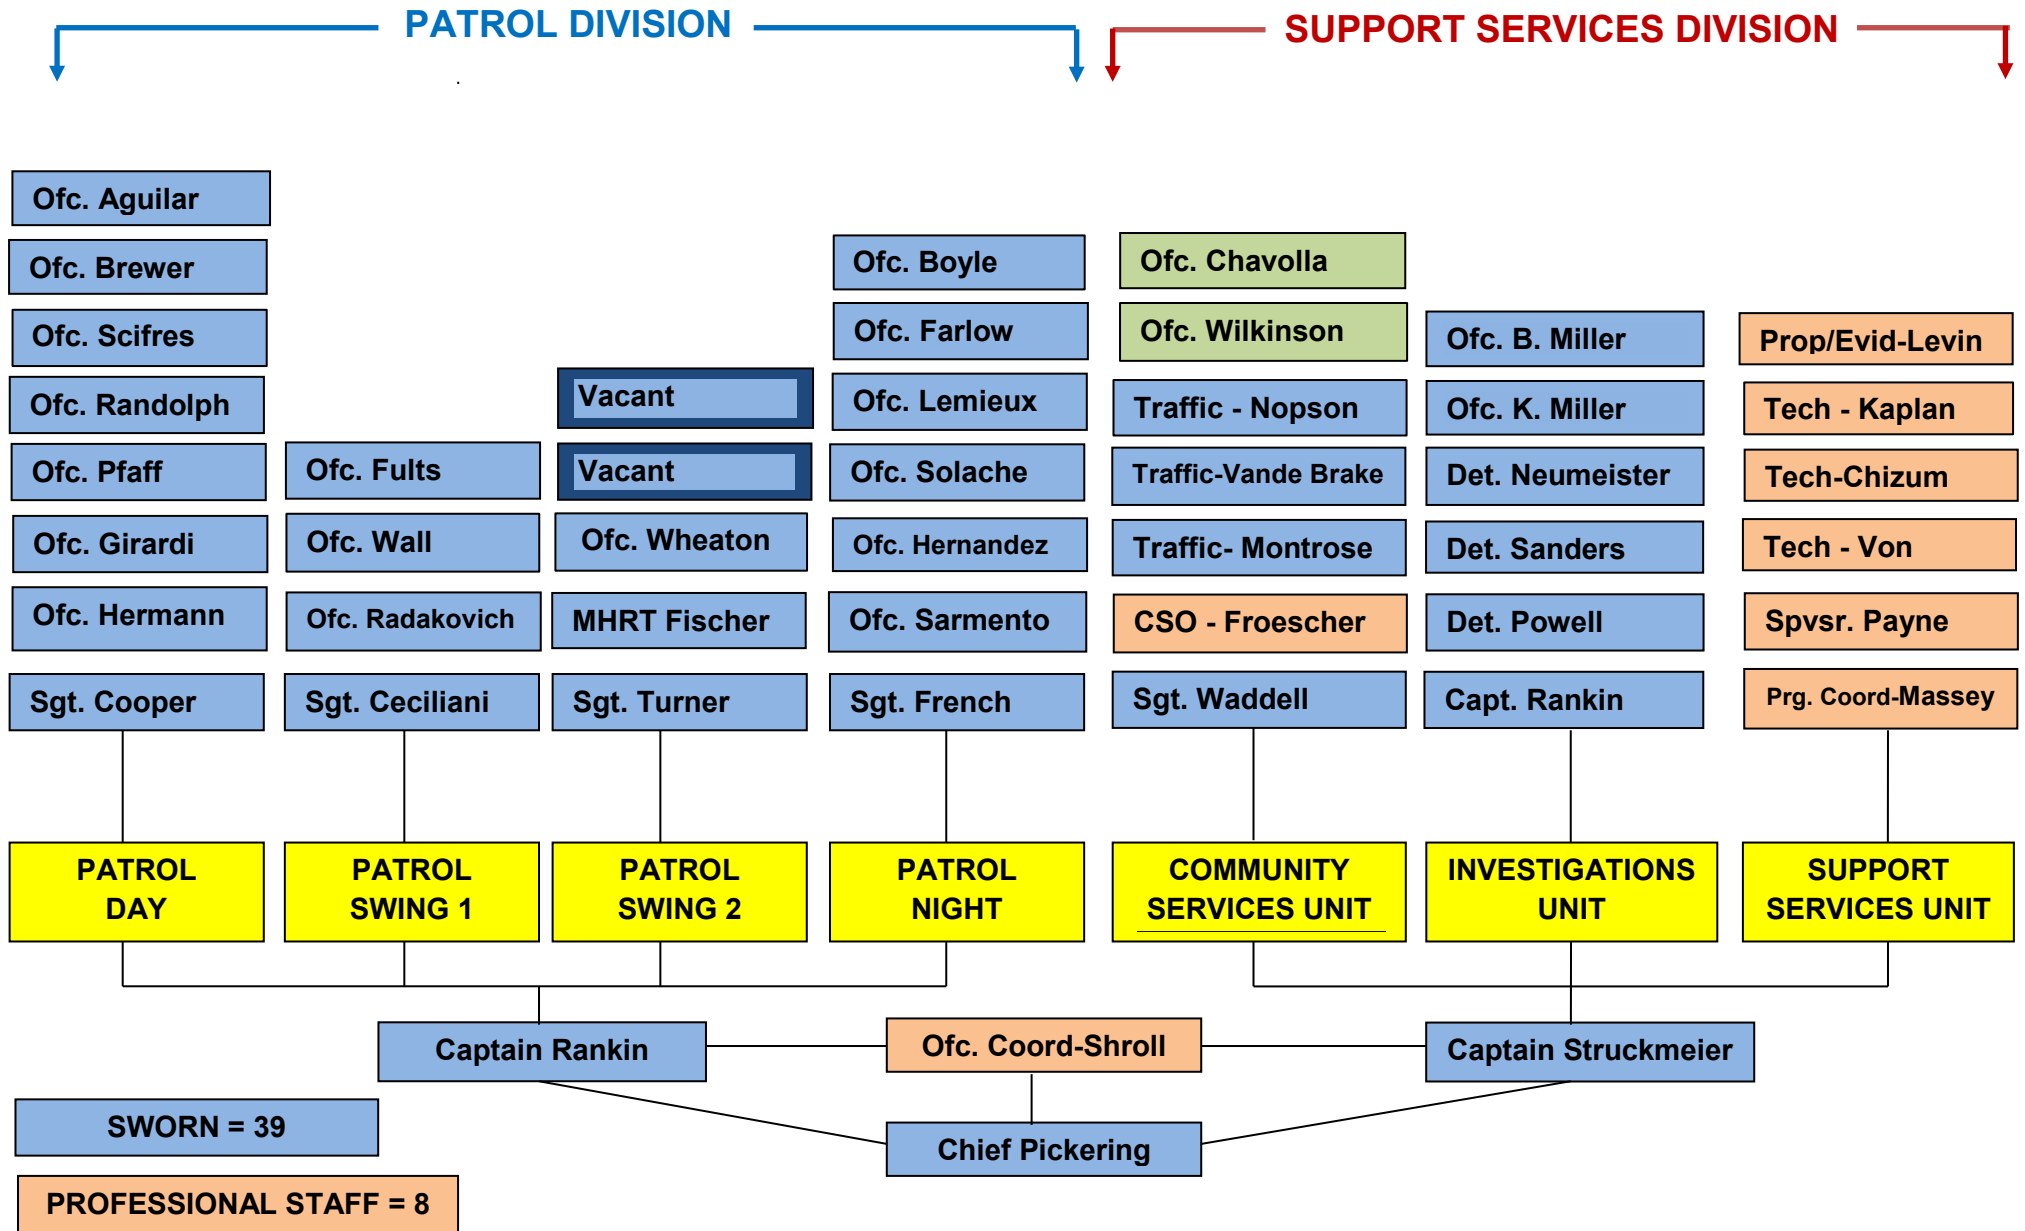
PATROL DIVISION

SUPPORT SERVICES DIVISION

Ofc. Aguilar
Ofc. Brewer
Ofc. Scifres
Ofc. Randolph
Ofc. Pfaff
Ofc. Girardi
Ofc. Hermann
Sgt. Cooper

PATROL DAY

Ofc. Fults
Ofc. Wall
Ofc. Radakovich
Sgt. Ceciliani

PATROL SWING 1

Vacant
Vacant
Ofc. Wheaton
MHRT Fischer
Sgt. Turner

PATROL SWING 2

Ofc. Boyle
Ofc. Farlow
Ofc. Lemieux
Ofc. Solache
Ofc. Hernandez
Ofc. Sarmento
Sgt. French

PATROL NIGHT

Ofc. Chavolla
Ofc. Wilkinson
Traffic - Nopson
Traffic-Vande Brake
Traffic- Montrose
CSO - Froescher
Sgt. Waddell

COMMUNITY SERVICES UNIT

Ofc. B. Miller
Ofc. K. Miller
Det. Neumeister
Det. Sanders
Det. Powell
Capt. Rankin

INVESTIGATIONS UNIT

Prop/Evid-Levin
Tech - Kaplan
Tech-Chizum
Tech - Von
Spvsr. Payne
Prg. Coord-Massey

SUPPORT SERVICES UNIT

Captain Rankin
Ofc. Coord-Shroll
Captain Struckmeier
Chief Pickering

SWORN = 39
PROFESSIONAL STAFF = 8